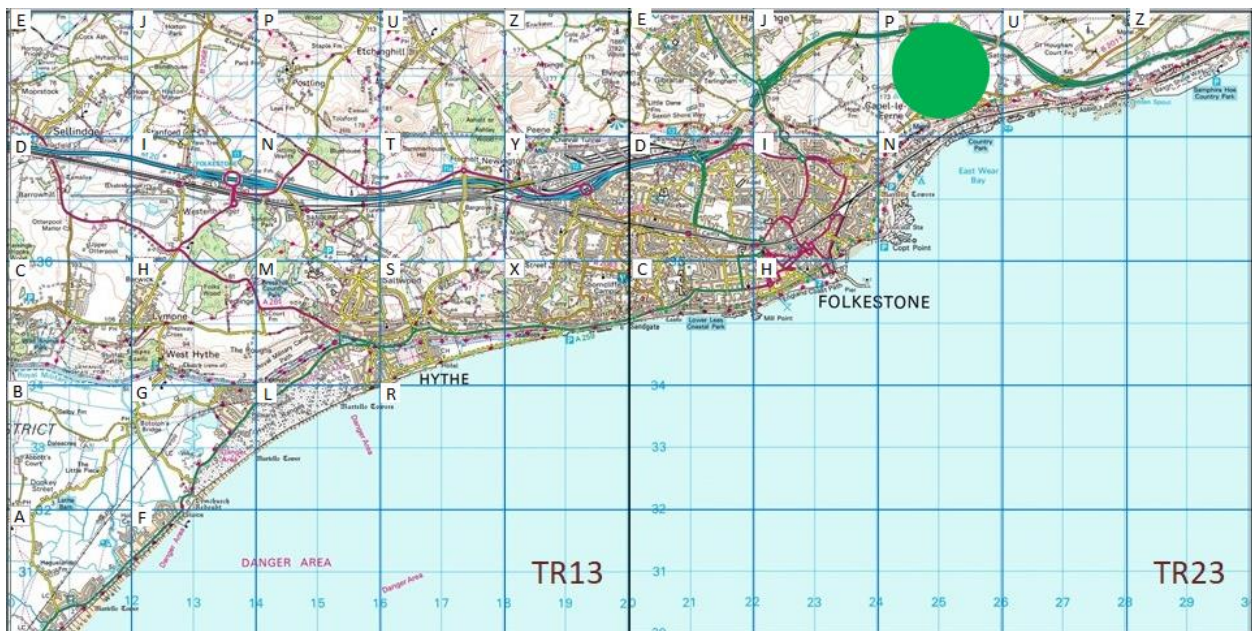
E
J
P
U
Z
E
J
P
U
Z
D
I
N
T
Y
D
I
N
C
H
M
S
X
C
H
B
G
L
R
A
F

Etchinghill
Sellindge
Postling
Peene
Newington
Westenhanger
Saltwood
Lympne
West Hythe
HYTHE
FOLKESTONE
Sandgate
Capel-le-Ferne
East Wear Bay
Copt Point
Mill Point
Lower Leas Coastal Park
Samphire Hoe Country Park
Country Park
Martello Towers
Martello Tower
Danger Area
DANGER AREA
Danger Area
Dymchurch Redoubt
Royal Military Canal
STRICT
Dymchurch
Burmarsh
Botolph's Bridge
Aldington
Court
Little Dane Court

36
35
34
33
32
31
34
33
32
31

TR13
TR23

12
13
14
15
16
17
18
19
20
21
22
23
24
25
26
27
28
29
3